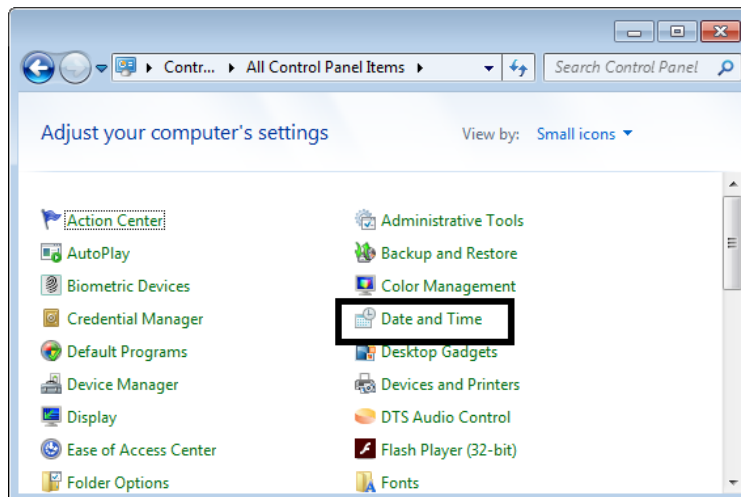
Contr... ▸ All Control Panel Items ▸

Search Control Panel

Adjust your computer's settings

View by: Small icons

Action Center
AutoPlay
Biometric Devices
Credential Manager
Default Programs
Device Manager
Display
Ease of Access Center
Folder Options

Administrative Tools
Backup and Restore
Color Management
Date and Time
Desktop Gadgets
Devices and Printers
DTS Audio Control
Flash Player (32-bit)
Fonts